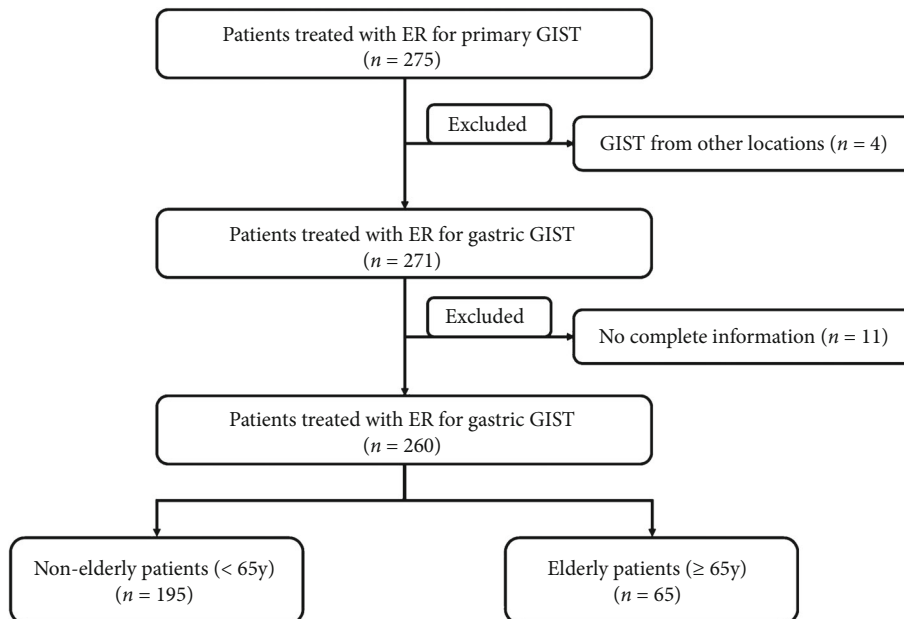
Patients treated with ER for primary GIST ($n = 275$)

Excluded

GIST from other locations ($n = 4$)

Patients treated with ER for gastric GIST ($n = 271$)

Excluded

No complete information ($n = 11$)

Patients treated with ER for gastric GIST ($n = 260$)

Non-elderly patients (< 65y) ($n = 195$)

Elderly patients (≥ 65y) ($n = 65$)